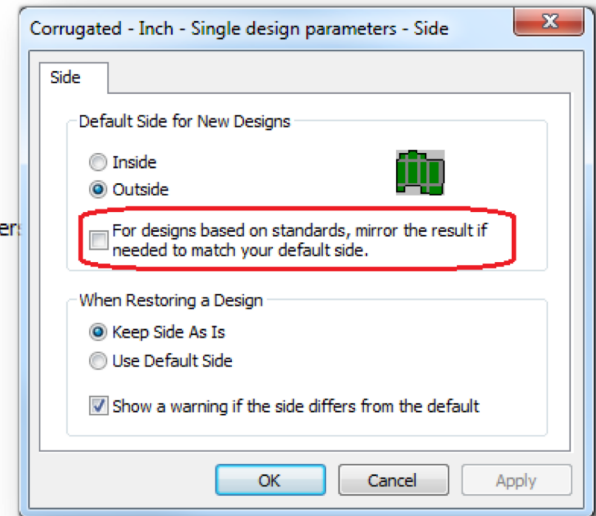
Corrugated - Inch - Single design parameters - Side

Side

Default Side for New Designs

Inside

Outside

er

For designs based on standards, mirror the result if needed to match your default side.

When Restoring a Design

Keep Side As Is

Use Default Side

Show a warning if the side differs from the default

OK

Cancel

Apply